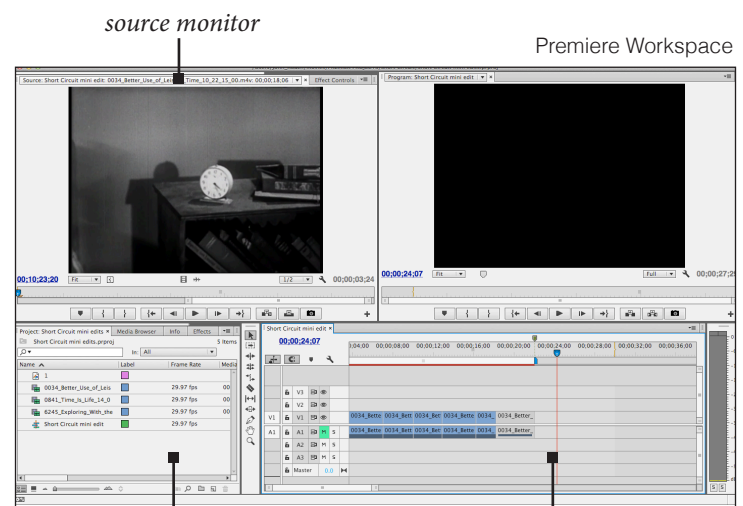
source monitor

Premiere Workspace

Source: Short Circuit mini edit: 0034_Better_Use_of_Leis Time_10_22_15_00.m4v: 00;00;18;06 | Effect Controls

Program: Short Circuit mini edit

00;10;23;20 Fit 1/2 00;00;03;24

00;00;24;07 Fit Full 00;00;27;28

Project: Short Circuit mini edits | Media Browser | Info | Effects

Short Circuit mini edits.prproj 5 Items

In: All

| Name | Label | Frame Rate | Media |
|---|---|---|---|
| 1 | | | |
| 0034_Better_Use_of_Leis | | 29.97 fps | 00 |
| 0841_Time_is_Life_14_0 | | 29.97 fps | 00 |
| 6245_Exploring_With_the | | 29.97 fps | 00 |
| Short Circuit mini edit | | 29.97 fps | |

Short Circuit mini edit

00;00;24;07

1;04;00 00;00;08;00 00;00;12;00 00;00;16;00 00;00;20;00 00;00;24;00 00;00;28;00 00;00;32;00 00;00;36;00

V3
V2
V1 V1 0034_Bette 0034_Bett 0034_Bet 0034_Bett 0034_ 0034_Better_
A1 A1 M S 0034_Bette 0034_Bett 0034_Bet 0034_Bett 0034_ 0034_Better_
A2 M S
A3 M S
Master 0.0

S S